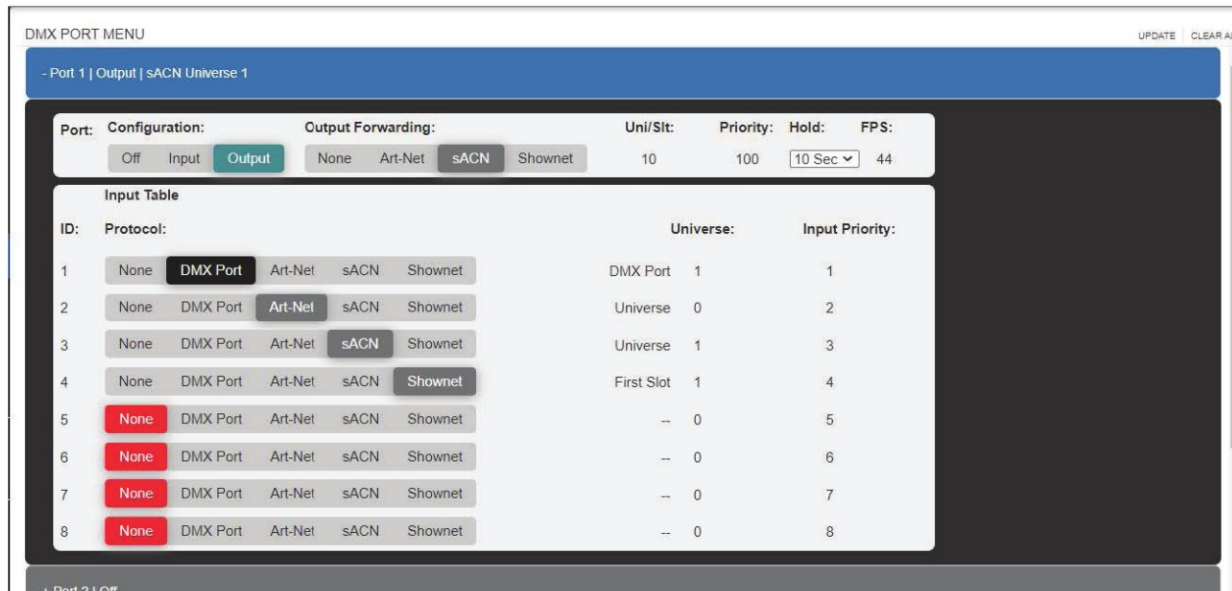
DMX PORT MENU

UPDATE | CLEAR A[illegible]

- Port 1 | Output | sACN Universe 1

Port: Configuration: Off Input Output

Output Forwarding: None Art-Net sACN Shownet

Uni/Slt: 10

Priority: 100

Hold: 10 Sec

FPS: 44

Input Table

| ID: | Protocol: | | | | | Universe: | | Input Priority: |
|---|---|---|---|---|---|---|---|---|
| 1 | None | DMX Port | Art-Net | sACN | Shownet | DMX Port | 1 | 1 |
| 2 | None | DMX Port | Art-Net | sACN | Shownet | Universe | 0 | 2 |
| 3 | None | DMX Port | Art-Net | sACN | Shownet | Universe | 1 | 3 |
| 4 | None | DMX Port | Art-Net | sACN | Shownet | First Slot | 1 | 4 |
| 5 | None | DMX Port | Art-Net | sACN | Shownet | -- | 0 | 5 |
| 6 | None | DMX Port | Art-Net | sACN | Shownet | -- | 0 | 6 |
| 7 | None | DMX Port | Art-Net | sACN | Shownet | -- | 0 | 7 |
| 8 | None | DMX Port | Art-Net | sACN | Shownet | -- | 0 | 8 |

+ Port 2 | Off